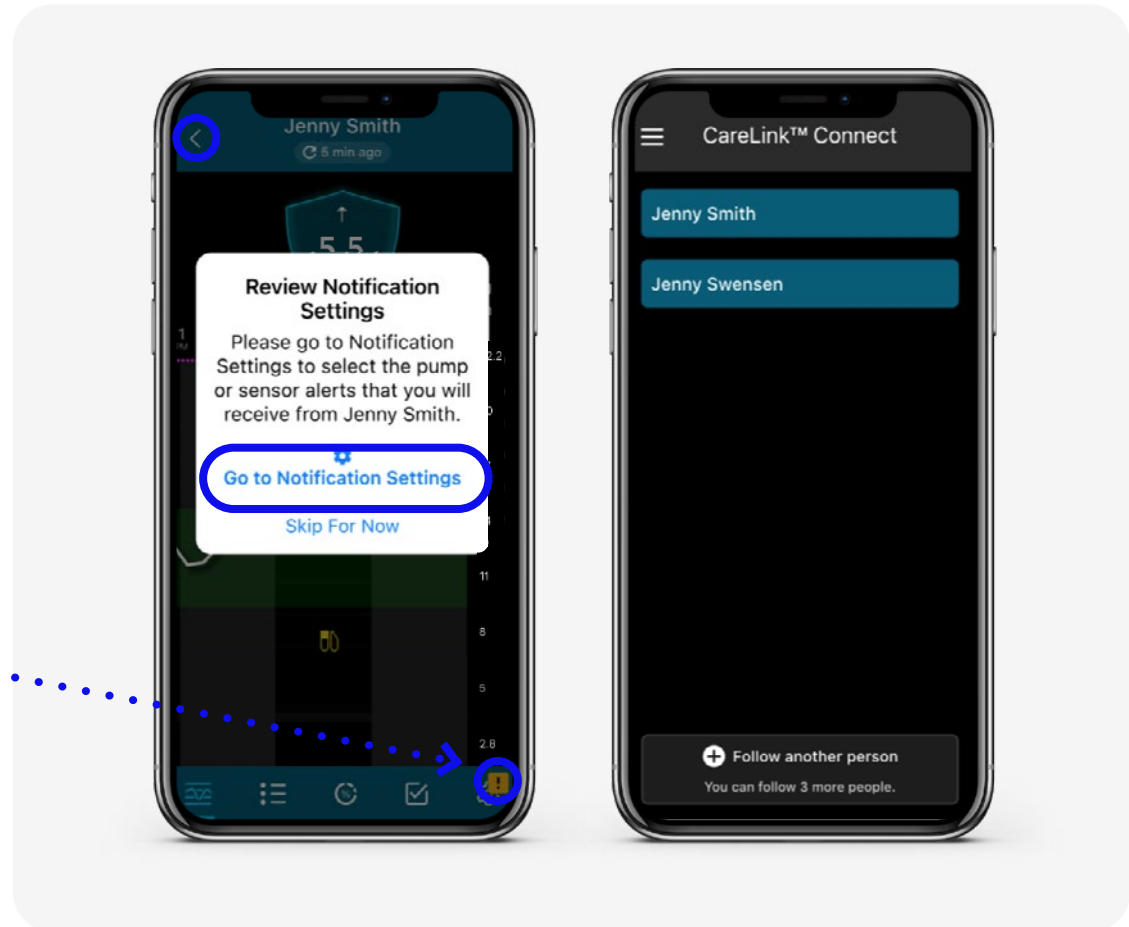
Jenny Smith
5 min ago

5.5

Review Notification Settings

Please go to Notification Settings to select the pump or sensor alerts that you will receive from Jenny Smith.

Go to Notification Settings

Skip For Now

22.2
11
8
5
2.8

CareLink™ Connect

Jenny Smith

Jenny Swensen

Follow another person

You can follow 3 more people.